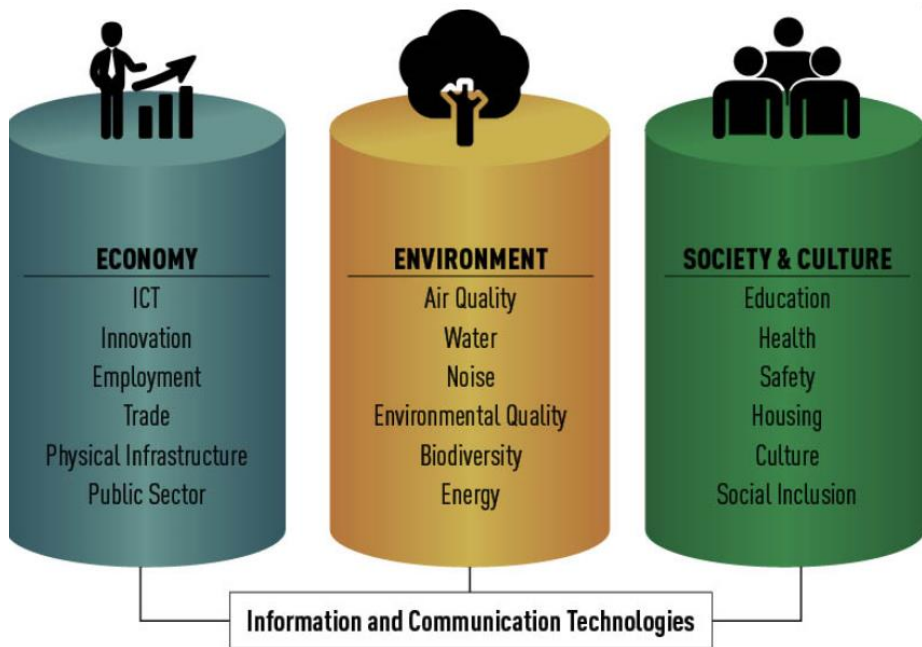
ECONOMY
ICT
Innovation
Employment
Trade
Physical Infrastructure
Public Sector

ENVIRONMENT
Air Quality
Water
Noise
Environmental Quality
Biodiversity
Energy

SOCIETY & CULTURE
Education
Health
Safety
Housing
Culture
Social Inclusion

Information and Communication Technologies